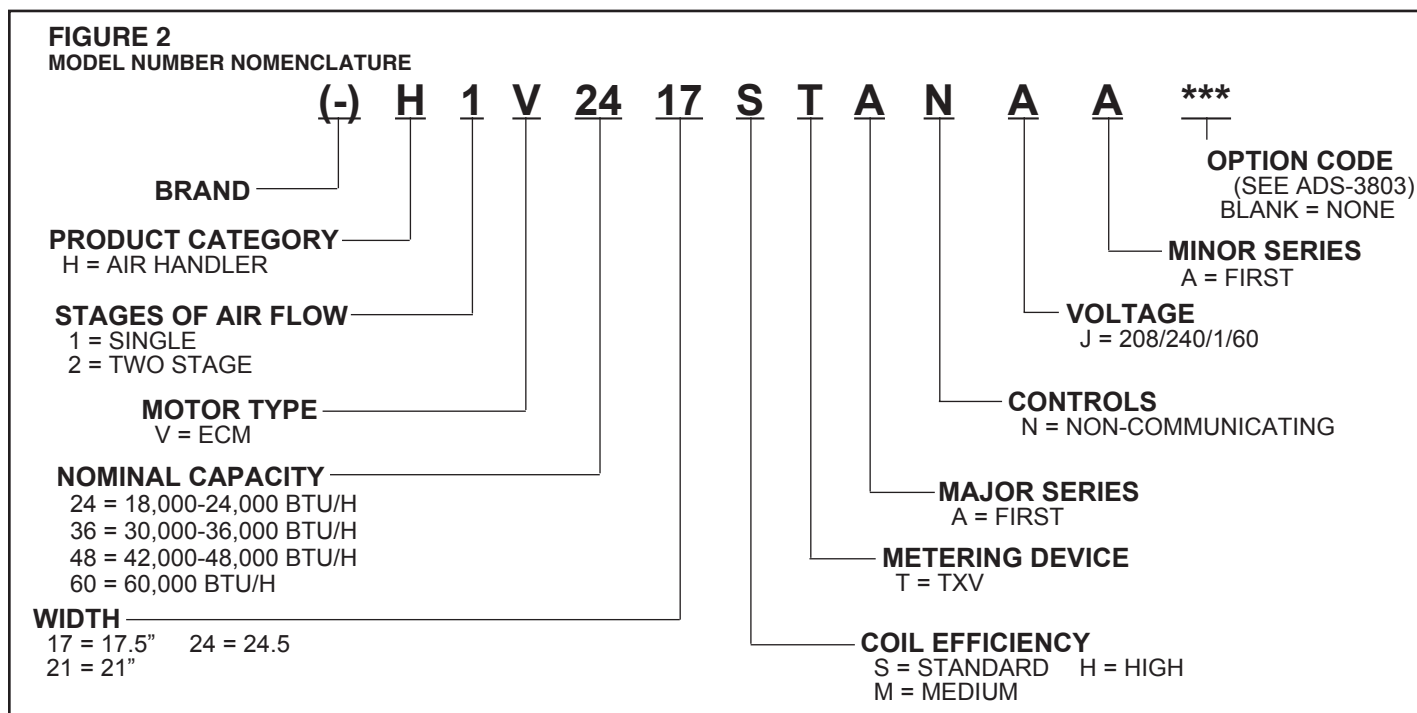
FIGURE 2
MODEL NUMBER NOMENCLATURE

(-) H 1 V 24 17 S T A N A A ***

BRAND

PRODUCT CATEGORY
H = AIR HANDLER

STAGES OF AIR FLOW
1 = SINGLE
2 = TWO STAGE

MOTOR TYPE
V = ECM

NOMINAL CAPACITY
24 = 18,000-24,000 BTU/H
36 = 30,000-36,000 BTU/H
48 = 42,000-48,000 BTU/H
60 = 60,000 BTU/H

WIDTH
17 = 17.5" 24 = 24.5
21 = 21"

OPTION CODE
(SEE ADS-3803)
BLANK = NONE

MINOR SERIES
A = FIRST

VOLTAGE
J = 208/240/1/60

CONTROLS
N = NON-COMMUNICATING

MAJOR SERIES
A = FIRST

METERING DEVICE
T = TXV

COIL EFFICIENCY
S = STANDARD H = HIGH
M = MEDIUM